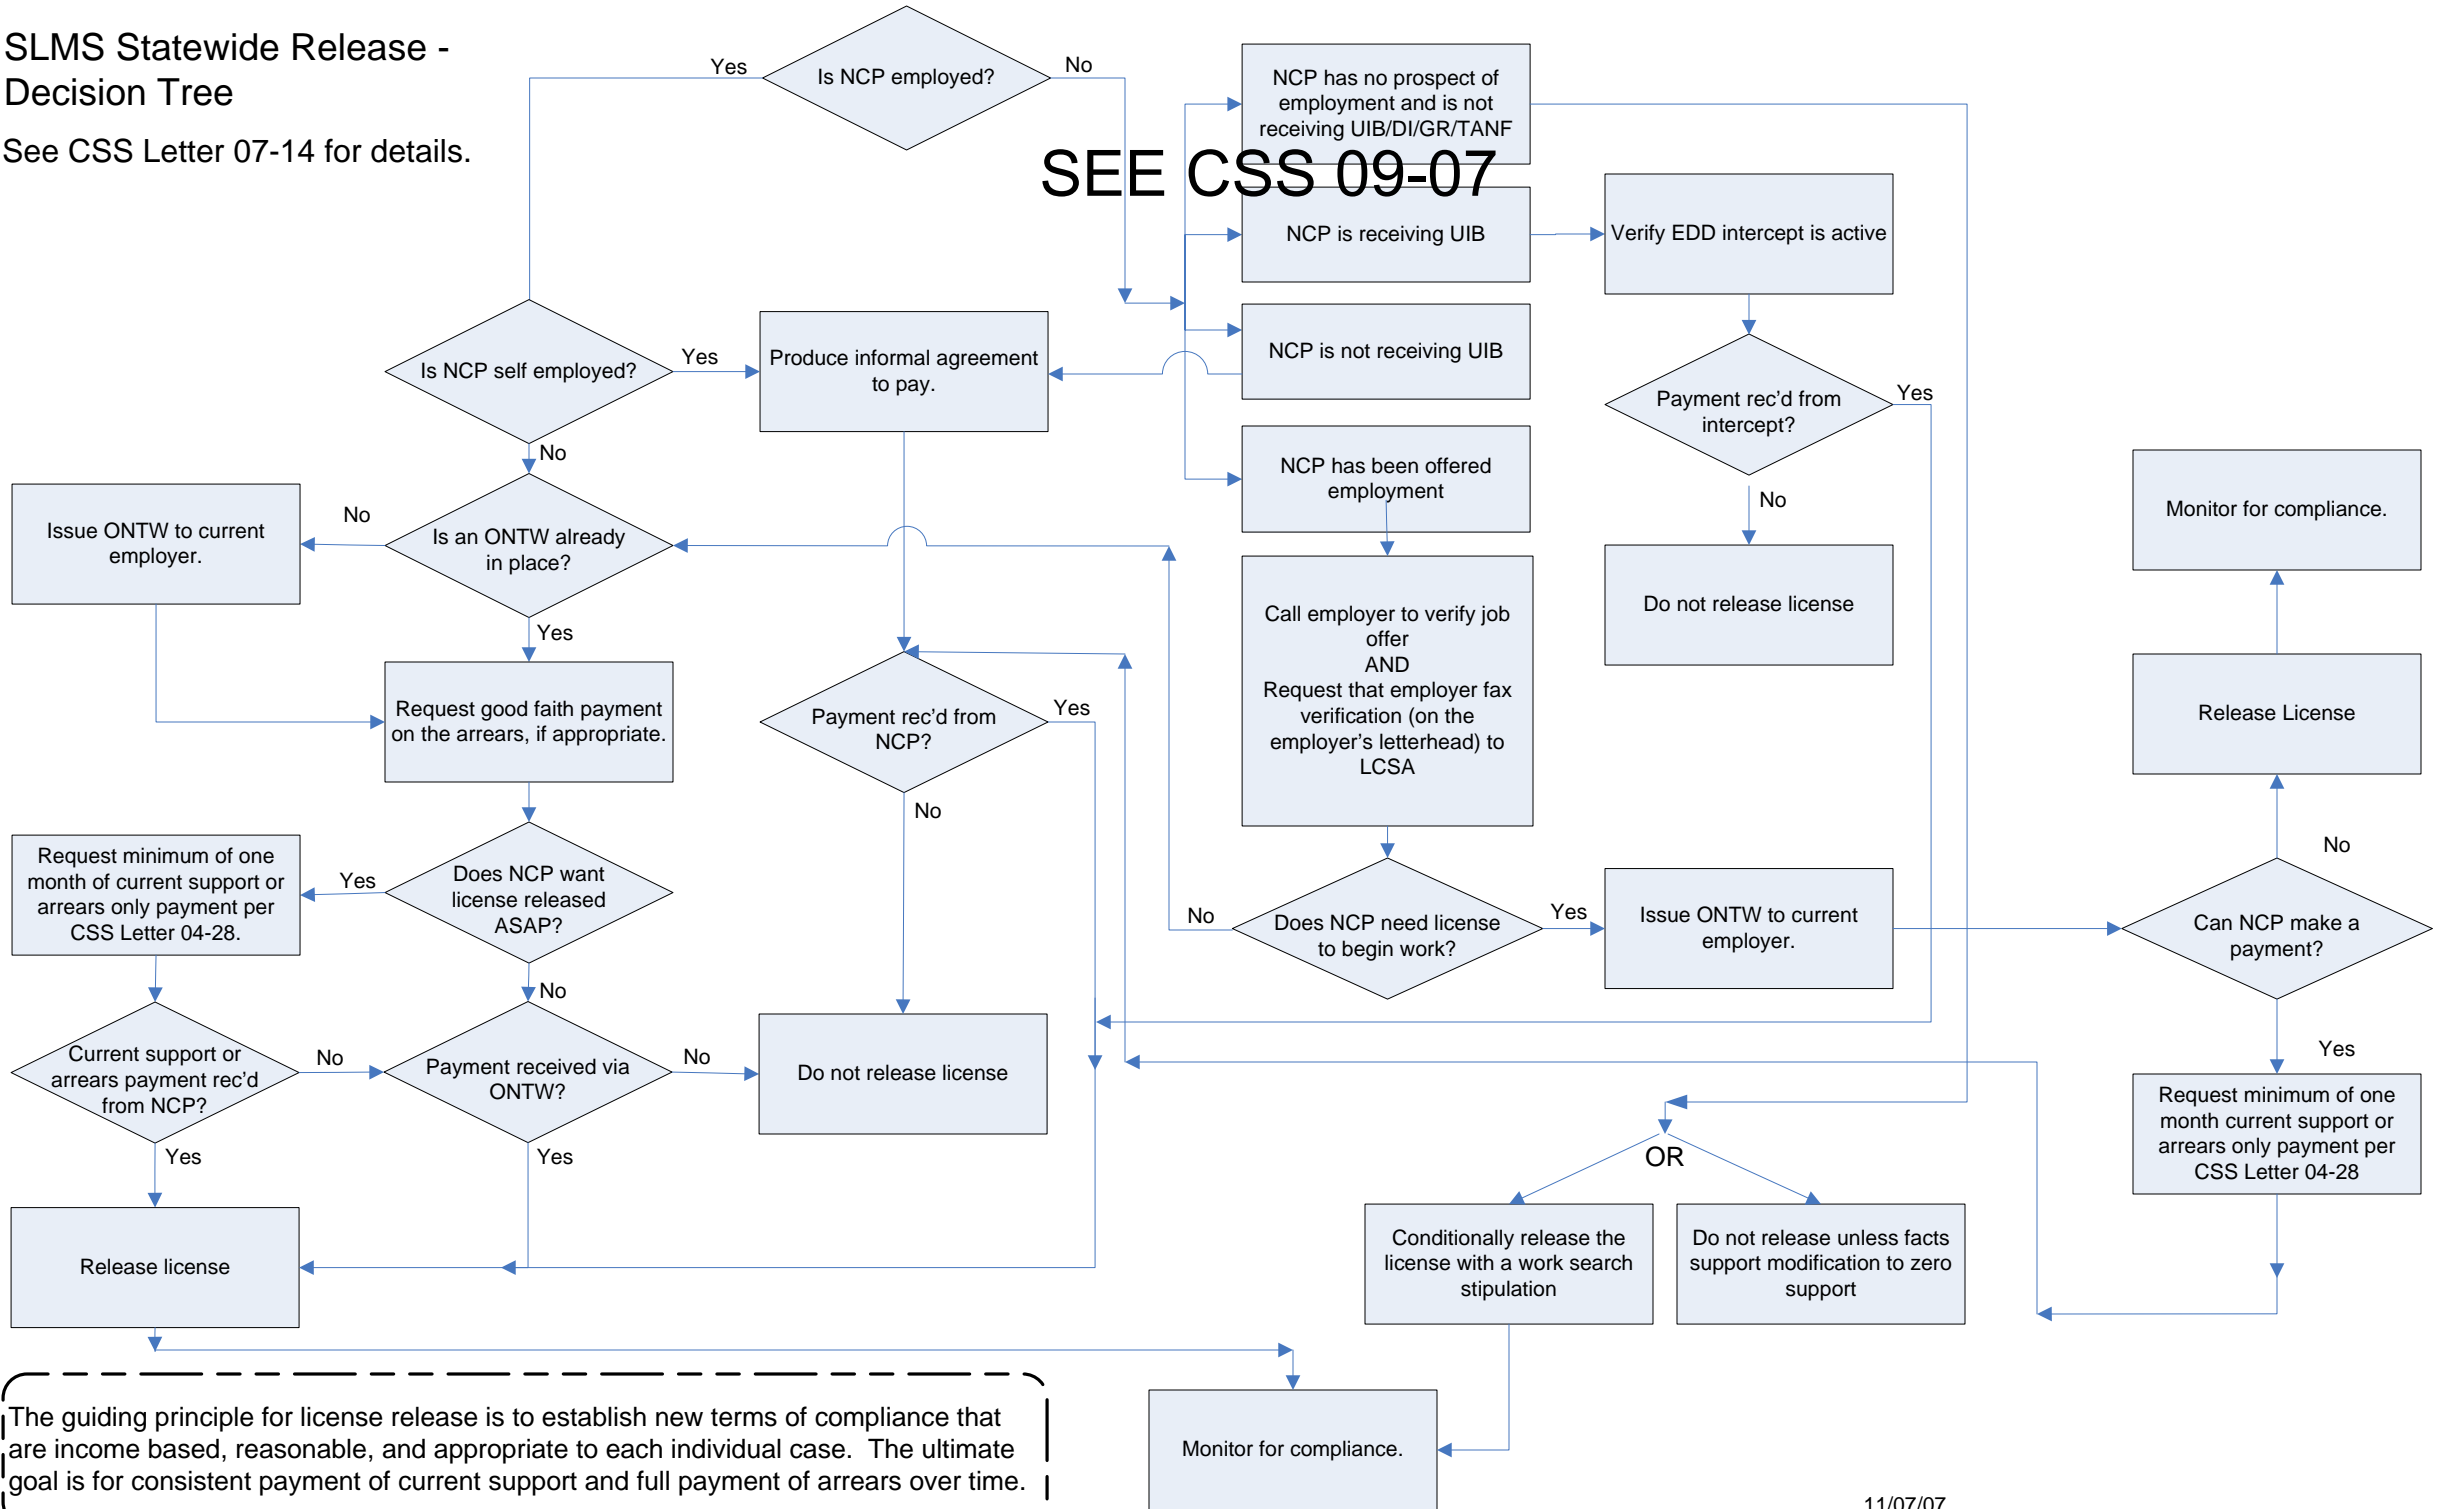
SLMS Statewide Release - Decision Tree

See CSS Letter 07-14 for details.

Is NCP employed?

Yes

No

NCP has no prospect of employment and is not receiving UIB/DI/GR/TANF

SEE CSS 09-07

NCP is receiving UIB

Verify EDD intercept is active

NCP is not receiving UIB

Is NCP self employed?

Yes

Produce informal agreement to pay.

Payment rec'd from intercept?

Yes

No

NCP has been offered employment

Monitor for compliance.

Issue ONTW to current employer.

No

Is an ONTW already in place?

Do not release license

Yes

Call employer to verify job offer AND Request that employer fax verification (on the employer's letterhead) to LCSA

Request good faith payment on the arrears, if appropriate.

Payment rec'd from NCP?

Yes

Release License

No

No

Request minimum of one month of current support or arrears only payment per CSS Letter 04-28.

Yes

Does NCP want license released ASAP?

No

Does NCP need license to begin work?

Yes

Issue ONTW to current employer.

Can NCP make a payment?

No

Current support or arrears payment rec'd from NCP?

No

Payment received via ONTW?

No

Do not release license

Yes

Yes

Yes

Request minimum of one month current support or arrears only payment per CSS Letter 04-28

OR

Conditionally release the license with a work search stipulation

Do not release unless facts support modification to zero support

Release license

The guiding principle for license release is to establish new terms of compliance that are income based, reasonable, and appropriate to each individual case. The ultimate goal is for consistent payment of current support and full payment of arrears over time.

Monitor for compliance.

11/07/07